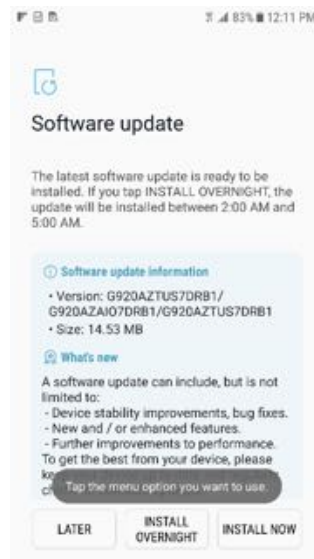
83% 12:11 PM

Software update

The latest software update is ready to be installed. If you tap INSTALL OVERNIGHT, the update will be installed between 2:00 AM and 5:00 AM.

Software update information

• Version: G920AZTUS7DRB1/ G920AZAIO7DRB1/G920AZTUS7DRB1
• Size: 14.53 MB

What's new

A software update can include, but is not limited to:
- Device stability improvements, bug fixes.
- New and / or enhanced features.
- Further improvements to performance.
To get the best from your device, please k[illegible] c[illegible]

Tap the menu option you want to use.

LATER | INSTALL OVERNIGHT | INSTALL NOW